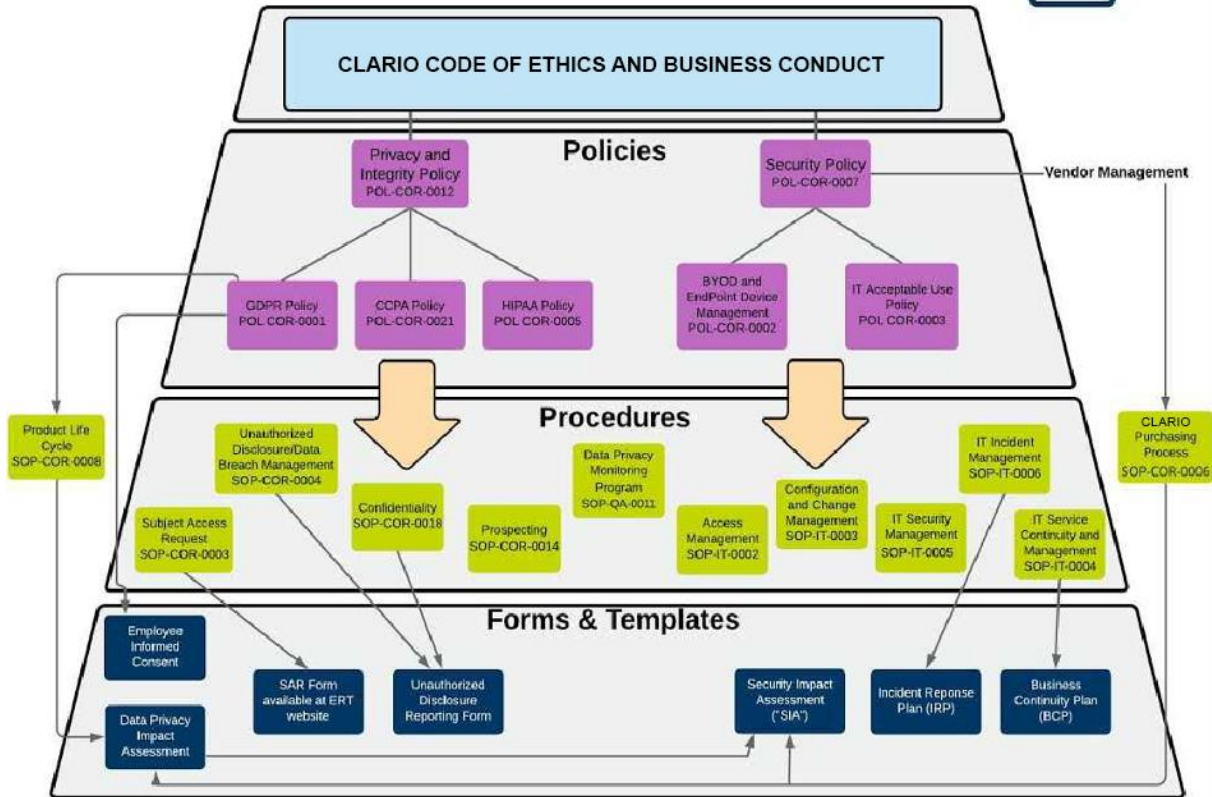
CLARIO CODE OF ETHICS AND BUSINESS CONDUCT

Policies

Privacy and Integrity Policy POL-COR-0012

Security Policy POL-COR-0007

Vendor Management

GDPR Policy POL COR-0001

CCPA Policy POL-COR-0021

HIPAA Policy POL COR-0005

BYOD and EndPoint Device Management POL-COR-0002

IT Acceptable Use Policy POL COR-0003

Procedures

Product Life Cycle SOP-COR-0008

Unauthorized Disclosure/Data Breach Management SOP-COR-0004

Subject Access Request SOP-COR-0003

Confidentiality SOP-COR-0018

Prospecting SOP-COR-0014

Data Privacy Monitoring Program SOP-QA-0011

Access Management SOP-IT-0002

Configuration and Change Management SOP-IT-0003

IT Security Management SOP-IT-0005

IT Incident Management SOP-IT-0006

IT Service Continuity and Management SOP-IT-0004

CLARIO Purchasing Process SOP-COR-0006

Forms & Templates

Employee Informed Consent

SAR Form available at ERT website

Unauthorized Disclosure Reporting Form

Data Privacy Impact Assessment

Security Impact Assessment ("SIA")

Incident Reponse Plan (IRP)

Business Continuity Plan (BCP)